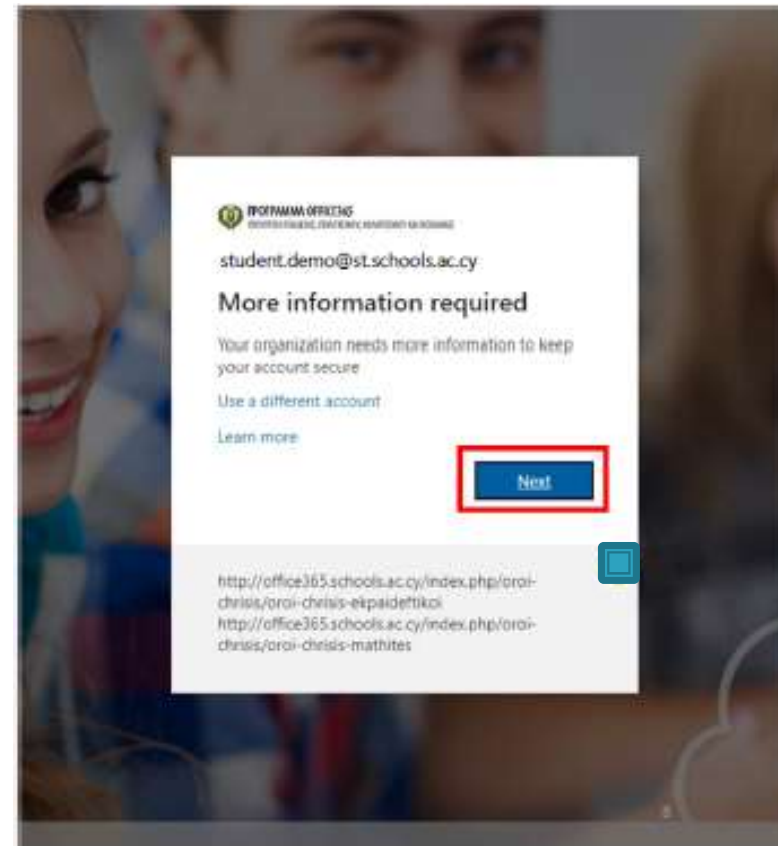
ΠΡΟΓΡΑΜΜΑ OFFICE365
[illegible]

student.demo@st.schools.ac.cy

More information required

Your organization needs more information to keep your account secure

Use a different account

Learn more

Next

http://office365.schools.ac.cy/index.php/oroi-chrisis/oroi-chrisis-ekpaideftikoi
http://office365.schools.ac.cy/index.php/oroi-chrisis/oroi-chrisis-mathites